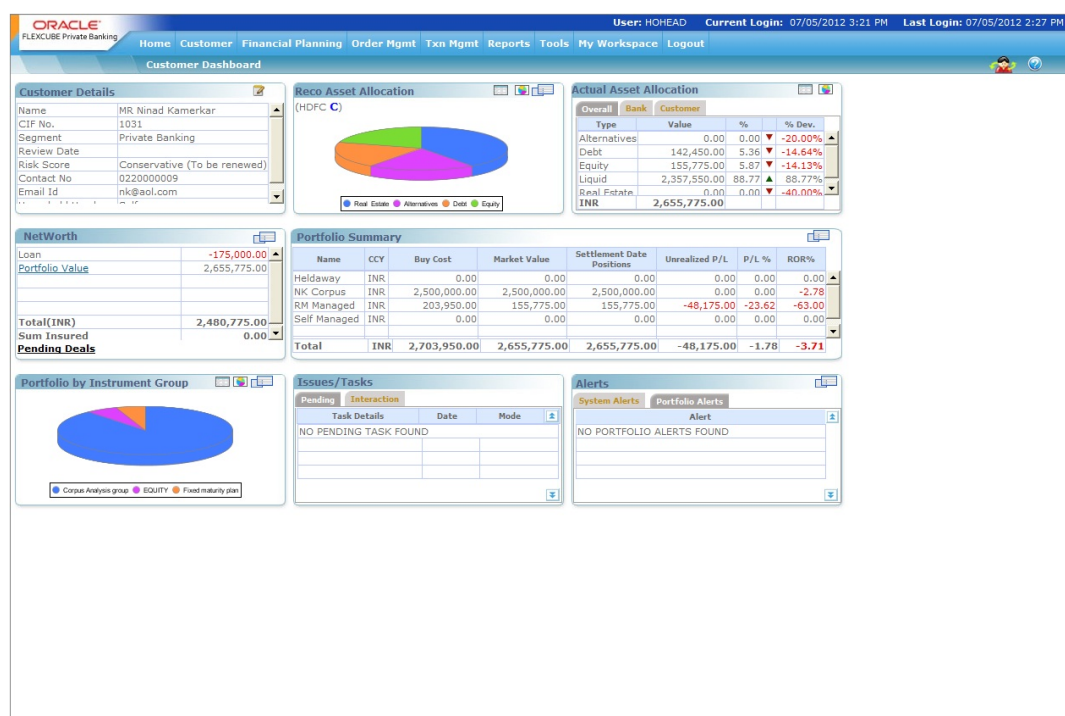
ORACLE
FLEXCUBE Private Banking

User: HOHEAD Current Login: 07/05/2012 3:21 PM Last Login: 07/05/2012 2:27 PM

Home Customer Financial Planning Order Mgmt Txn Mgmt Reports Tools My Workspace Logout

Customer Dashboard

Customer Details

| | |
|---|---|
| Name | MR Ninad Kamerkar |
| CIF No. | 1031 |
| Segment | Private Banking |
| Review Date | |
| Risk Score | Conservative (To be renewed) |
| Contact No | 0220000009 |
| Email Id | nk@aol.com |

Reco Asset Allocation

(HDFC C)

Real Estate Alternatives Debt Equity

Actual Asset Allocation

Overall Bank Customer

| Type | Value | % | % Dev. |
|---|---|---|---|
| Alternatives | 0.00 | 0.00 | -20.00% |
| Debt | 142,450.00 | 5.36 | -14.64% |
| Equity | 155,775.00 | 5.87 | -14.13% |
| Liquid | 2,357,550.00 | 88.77 | 88.77% |
| Real Estate | 0.00 | 0.00 | -40.00% |
| INR | 2,655,775.00 | | |

NetWorth

| | |
|---|---|
| Loan | -175,000.00 |
| Portfolio Value | 2,655,775.00 |
| Total(INR) | 2,480,775.00 |
| Sum Insured | 0.00 |

Pending Deals

Portfolio Summary

| Name | CCY | Buy Cost | Market Value | Settlement Date Positions | Unrealized P/L | P/L % | ROR% |
|---|---|---|---|---|---|---|---|
| Heldaway | INR | 0.00 | 0.00 | 0.00 | 0.00 | 0.00 | 0.00 |
| NK Corpus | INR | 2,500,000.00 | 2,500,000.00 | 2,500,000.00 | 0.00 | 0.00 | -2.78 |
| RM Managed | INR | 203,950.00 | 155,775.00 | 155,775.00 | -48,175.00 | -23.62 | -63.00 |
| Self Managed | INR | 0.00 | 0.00 | 0.00 | 0.00 | 0.00 | 0.00 |
| Total | INR | 2,703,950.00 | 2,655,775.00 | 2,655,775.00 | -48,175.00 | -1.78 | -3.71 |

Portfolio by Instrument Group

Corpus Analysis group EQUITY Fixed maturity plan

Issues/Tasks

Pending Interaction

| Task Details | Date | Mode |
|---|---|---|
| NO PENDING TASK FOUND | | |

Alerts

System Alerts Portfolio Alerts

| Alert |
|---|
| NO PORTFOLIO ALERTS FOUND |